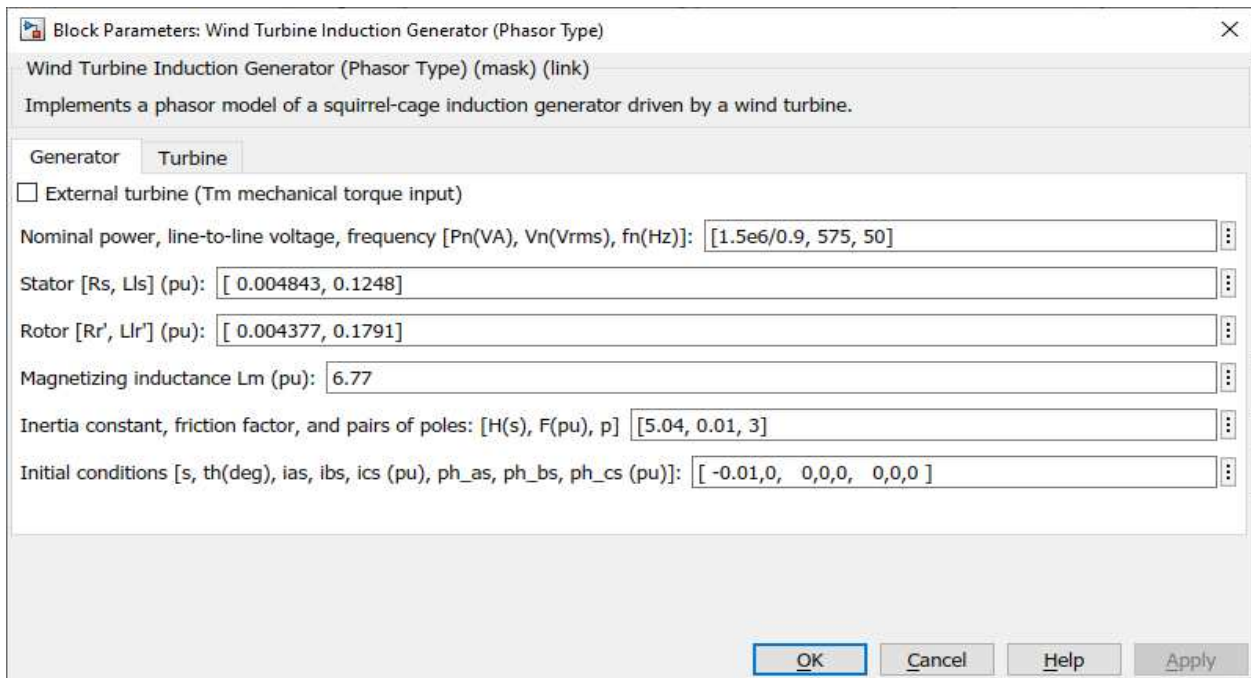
Block Parameters: Wind Turbine Induction Generator (Phasor Type)

×

Wind Turbine Induction Generator (Phasor Type) (mask) (link)

Implements a phasor model of a squirrel-cage induction generator driven by a wind turbine.

Generator | Turbine

External turbine (Tm mechanical torque input)

Nominal power, line-to-line voltage, frequency [Pn(VA), Vn(Vrms), fn(Hz)]: [1.5e6/0.9, 575, 50]

Stator [Rs, Lls] (pu): [ 0.004843, 0.1248]

Rotor [Rr', Llr'] (pu): [ 0.004377, 0.1791]

Magnetizing inductance Lm (pu): 6.77

Inertia constant, friction factor, and pairs of poles: [H(s), F(pu), p] [5.04, 0.01, 3]

Initial conditions [s, th(deg), ias, ibs, ics (pu), ph_as, ph_bs, ph_cs (pu)]: [ -0.01,0, 0,0,0, 0,0,0 ]

OK | Cancel | Help | Apply